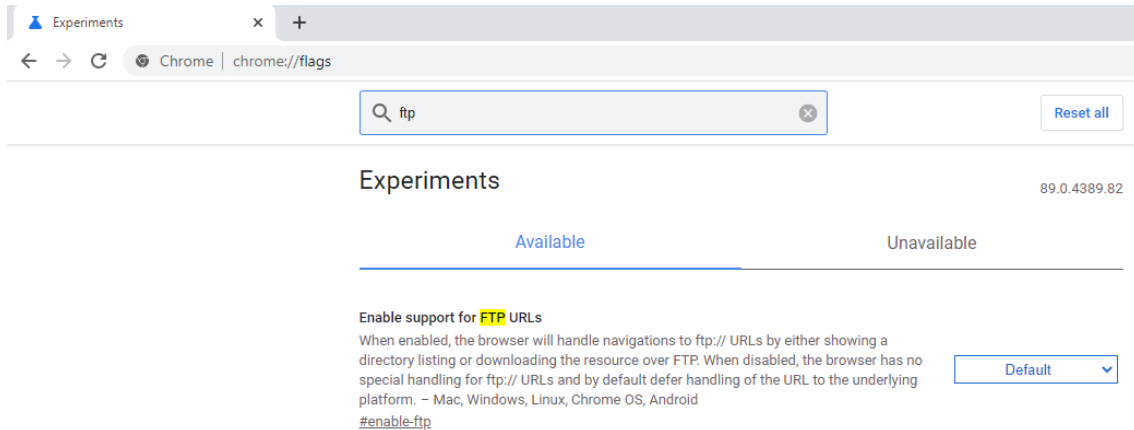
Experiments ×
+
Chrome | chrome://flags

ftp

Reset all

Experiments

89.0.4389.82

Available

Unavailable

Enable support for FTP URLs
When enabled, the browser will handle navigations to ftp:// URLs by either showing a directory listing or downloading the resource over FTP. When disabled, the browser has no special handling for ftp:// URLs and by default defer handling of the URL to the underlying platform. – Mac, Windows, Linux, Chrome OS, Android
#enable-ftp

Default